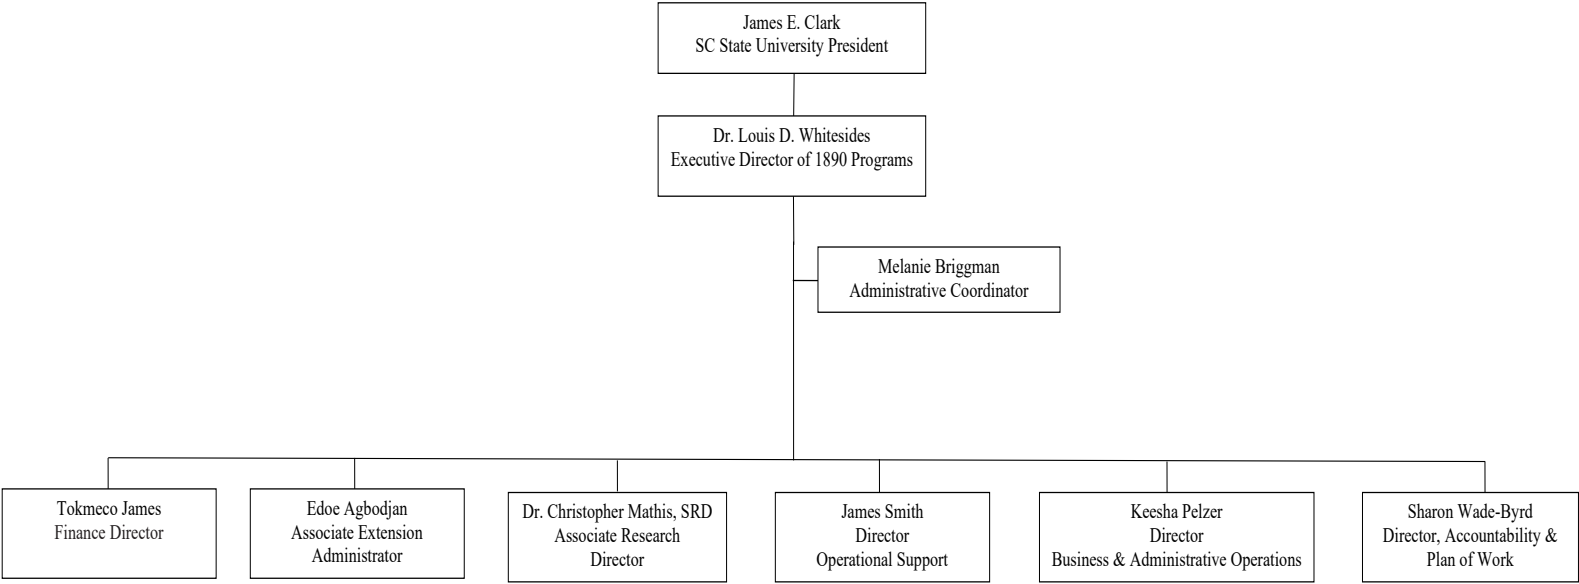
James E. Clark
SC State University President

Dr. Louis D. Whitesides
Executive Director of 1890 Programs

Melanie Briggman
Administrative Coordinator

Tokmeco James
Finance Director

Edoe Agbodjan
Associate Extension Administrator

Dr. Christopher Mathis, SRD
Associate Research Director

James Smith
Director
Operational Support

Keesha Pelzer
Director
Business & Administrative Operations

Sharon Wade-Byrd
Director, Accountability & Plan of Work